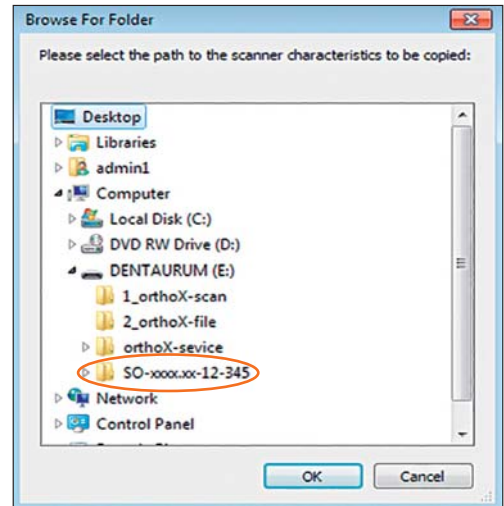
Browse For Folder

Please select the path to the scanner characteristics to be copied:

Desktop
Libraries
admin1
Computer
Local Disk (C:)
DVD RW Drive (D:)
DENTAURUM (E:)
1_orthoX-scan
2_orthoX-file
orthoX-sevice
SO-xxxx.xx-12-345
Network
Control Panel
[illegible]

OK
Cancel